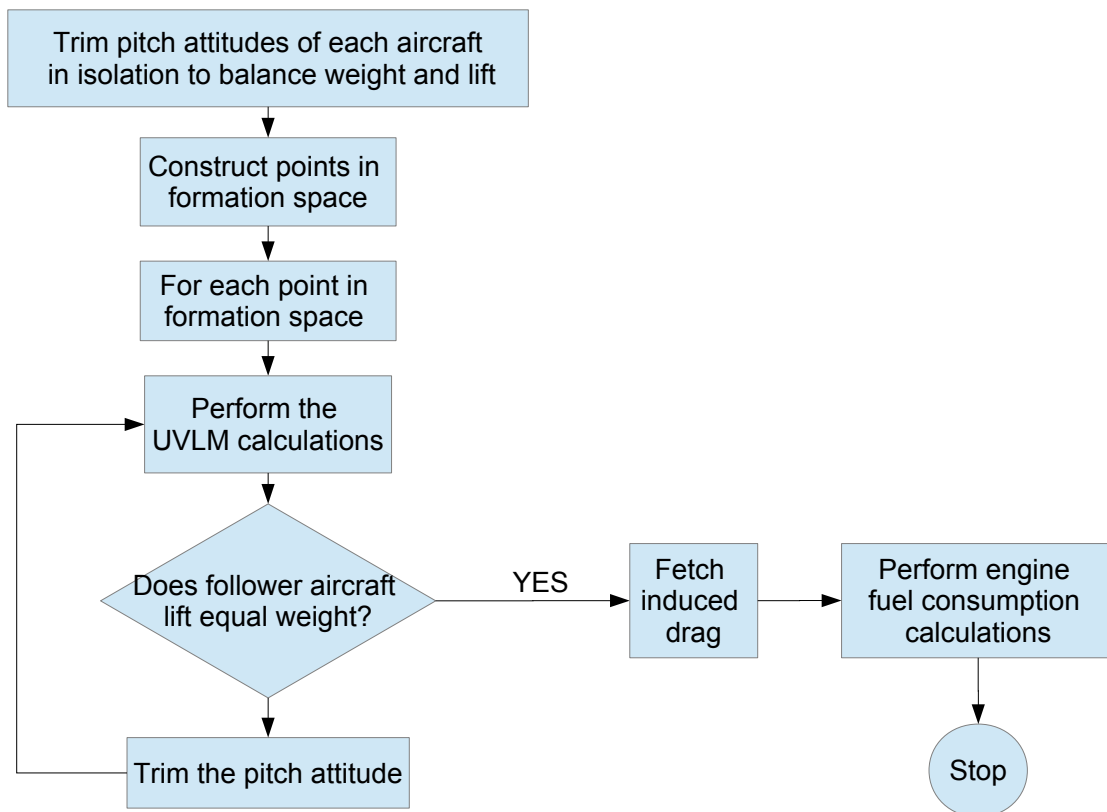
Trim pitch attitudes of each aircraft in isolation to balance weight and lift

Construct points in formation space

For each point in formation space

Perform the UVLM calculations

Does follower aircraft lift equal weight?

YES

Fetch induced drag

Perform engine fuel consumption calculations

Stop

Trim the pitch attitude